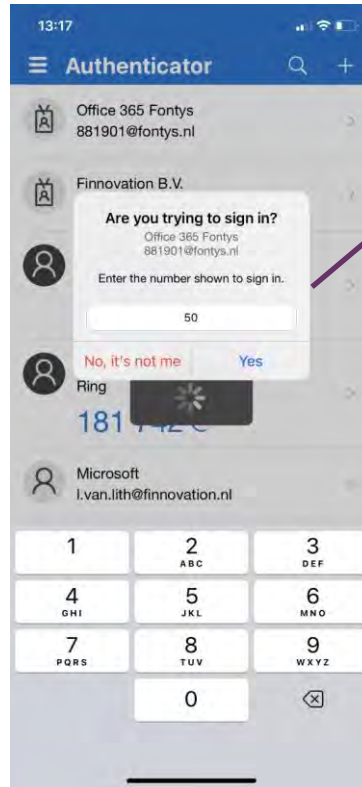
13:17

Authenticator

Office 365 Fontys
881901@fontys.nl

Finnovation B.V.

Are you trying to sign in?
Office 365 Fontys
881901@fontys.nl

Enter the number shown to sign in.

50

No, it's not me
Yes

Ring
181 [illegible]

Microsoft
l.van.lith@finnovation.nl

1
2 ABC
3 DEF
4 GHI
5 JKL
6 MNO
7 PQRS
8 TUV
9 WXYZ
0